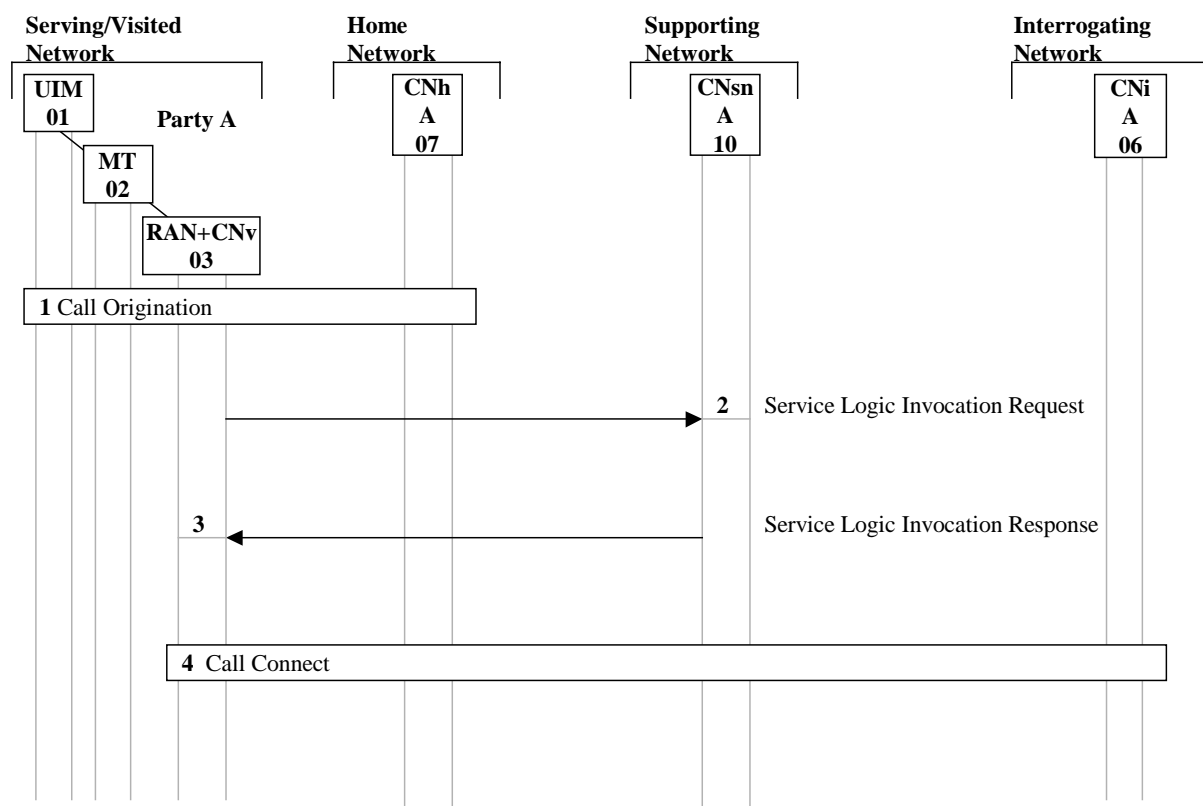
Serving/Visited Network

Home Network

Supporting Network

Interrogating Network

UIM
01

Party A

CNh
A
07

CNsn
A
10

CNi
A
06

MT
02

RAN+CNv
03

1 Call Origination

2 Service Logic Invocation Request

3

Service Logic Invocation Response

4 Call Connect